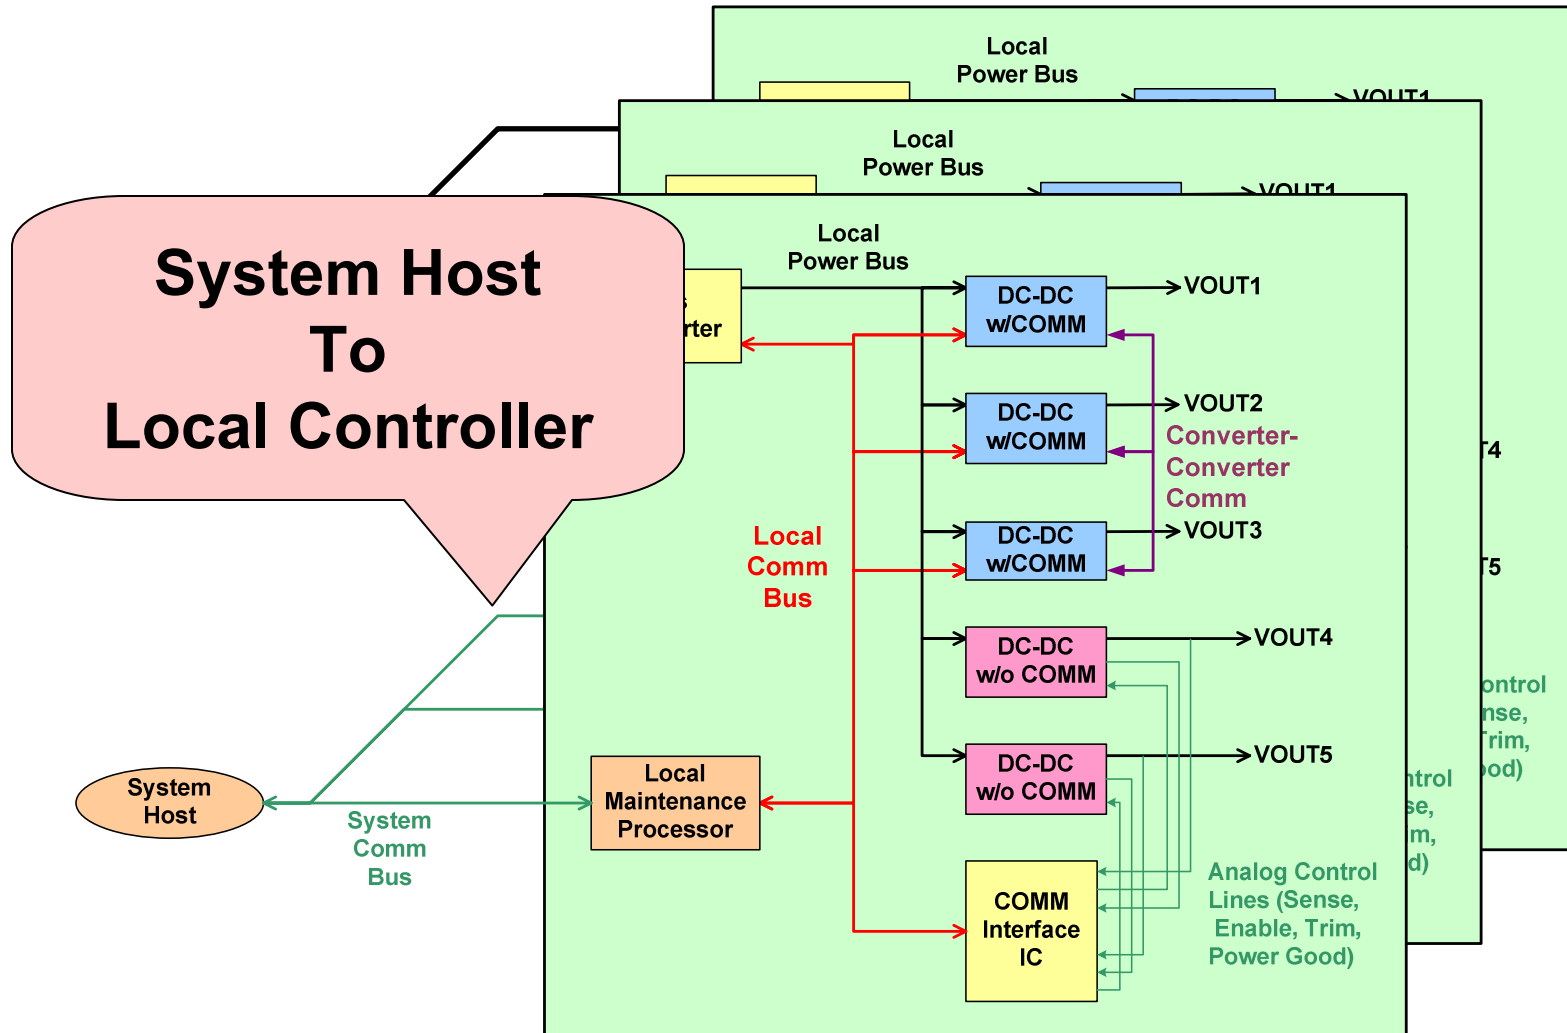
Local Power Bus

VOUT1

Local Power Bus

VOUT1

Local Power Bus

System Host To Local Controller

rter

DC-DC w/COMM

VOUT1

DC-DC w/COMM

VOUT2

Converter-Converter Comm

T4

DC-DC w/COMM

VOUT3

T5

Local Comm Bus

DC-DC w/o COMM

VOUT4

DC-DC w/o COMM

VOUT5

ontrol nse, Trim, ood)

ntrol se, m, d)

System Host

System Comm Bus

Local Maintenance Processor

COMM Interface IC

Analog Control Lines (Sense, Enable, Trim, Power Good)